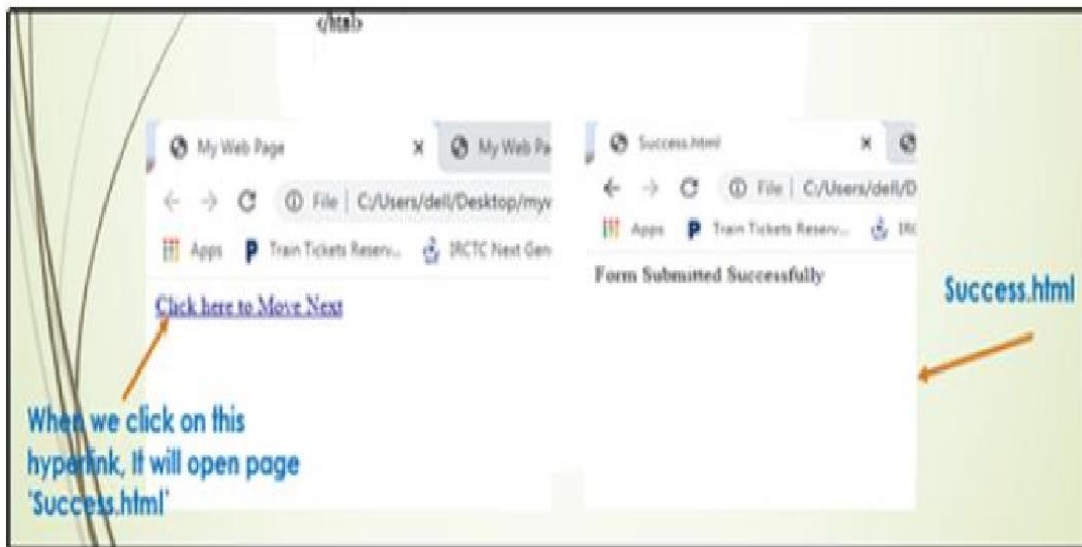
</html>

My Web Page × My Web Pa

C File | C:/Users/dell/Desktop/myv

Apps Train Tickets Reserv... IRCTC Next Gen

Click here to Move Next

When we click on this hyperlink, It will open page 'Success.html'

Success.html ×

C File | C:/Users/dell/D

Apps Train Tickets Reserv... IRC

Form Submitted Successfully

Success.html